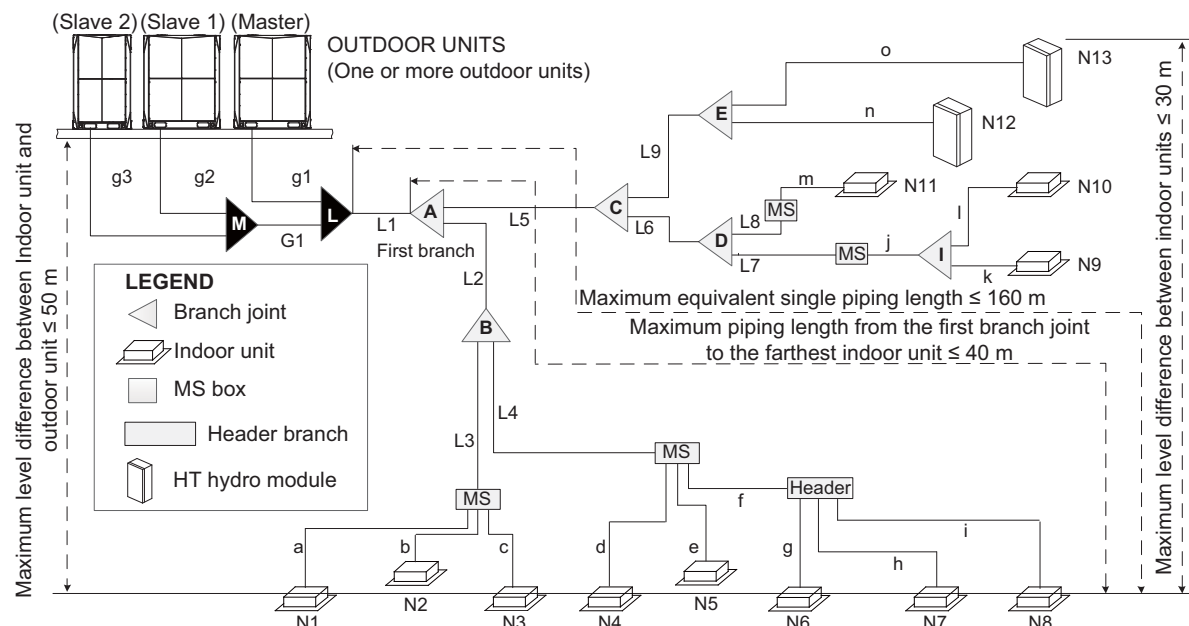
(Slave 2) (Slave 1) (Master)

OUTDOOR UNITS
(One or more outdoor units)

o
N13
n
N12
L9
E
g3
g2
g1
m
N11
N10
M
L
L1
A
L5
C
L8
MS
l
G1
First branch
L6
D
L7
MS
j
I
k
N9

LEGEND
Branch joint
Indoor unit
MS box
Header branch
HT hydro module

L2
B
L4
L3

Maximum equivalent single piping length ≤ 160 m
Maximum piping length from the first branch joint to the farthest indoor unit ≤ 40 m

MS
MS
Header
f
a
b
c
d
e
g
h
i
N1
N2
N3
N4
N5
N6
N7
N8

Maximum level difference between Indoor unit and outdoor unit ≤ 50 m

Maximum level difference between indoor units ≤ 30 m